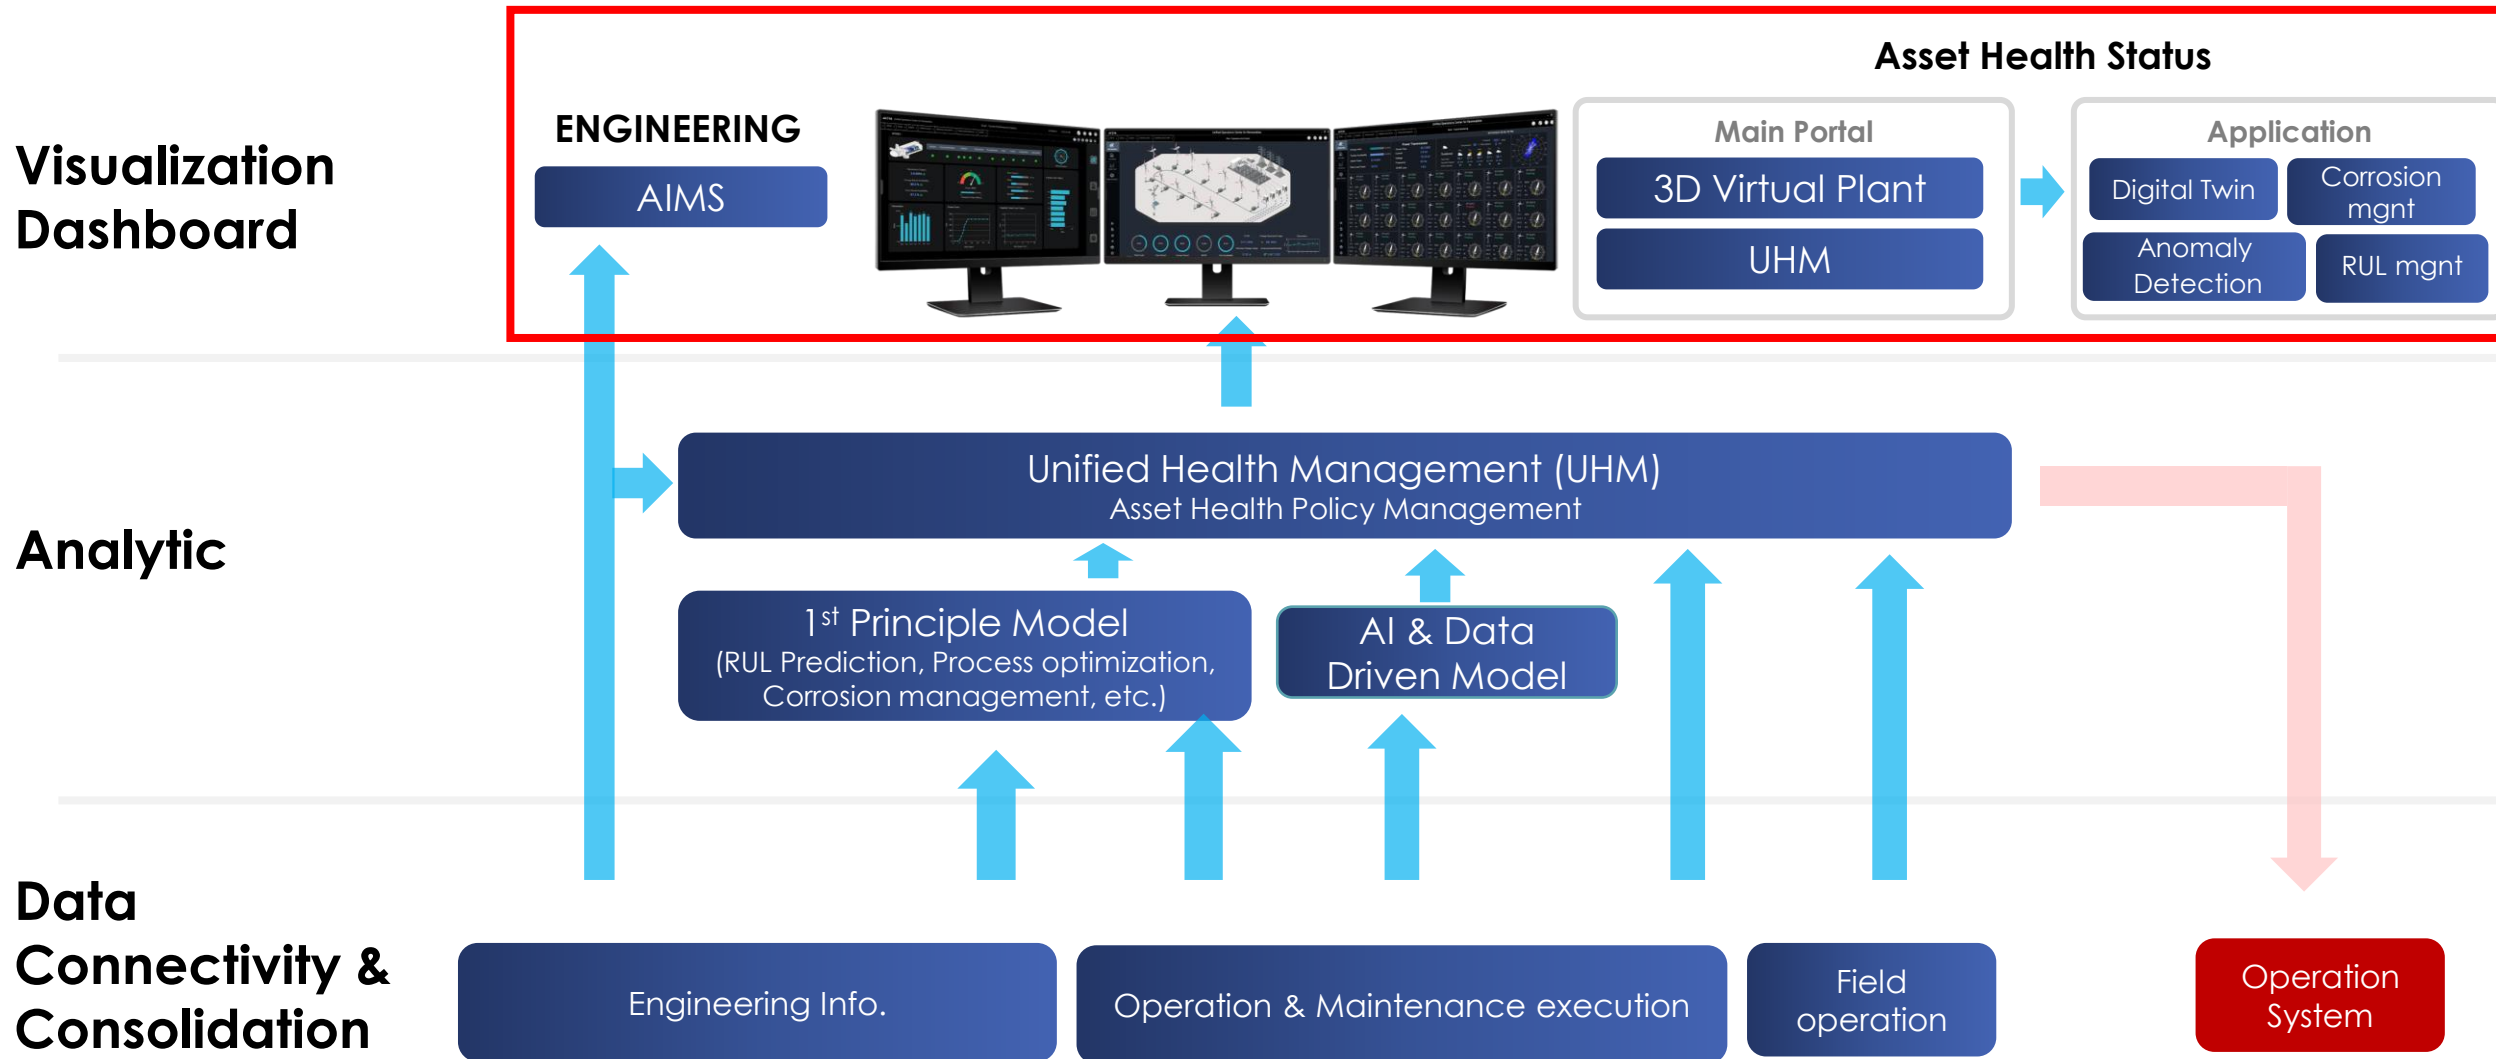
Visualization Dashboard

ENGINEERING

AIMS

Asset Health Status

Main Portal

3D Virtual Plant

UHM

Application

Digital Twin

Corrosion mgnt

Anomaly Detection

RUL mgnt

Analytic

Unified Health Management (UHM)
Asset Health Policy Management

1$^{st}$ Principle Model
(RUL Prediction, Process optimization, Corrosion management, etc.)

AI & Data Driven Model

Data Connectivity & Consolidation

Engineering Info.

Operation & Maintenance execution

Field operation

Operation System